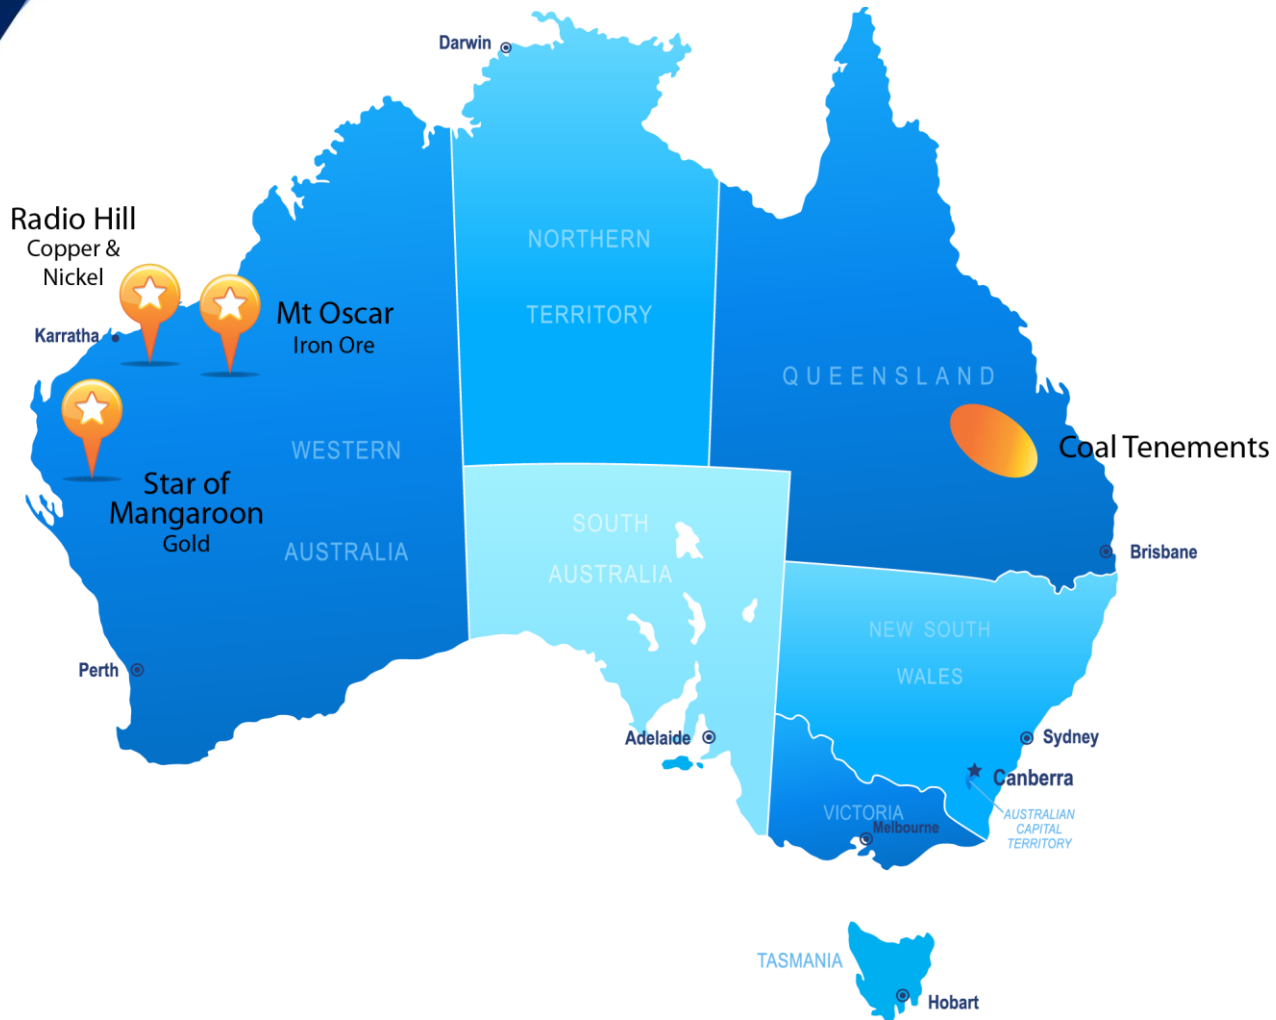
Darwin

Radio Hill
Copper &
Nickel

Karratha

Mt Oscar
Iron Ore

Star of
Mangaroon
Gold

NORTHERN
TERRITORY

QUEENSLAND

Coal Tenements

WESTERN
AUSTRALIA

SOUTH
AUSTRALIA

Brisbane

NEW SOUTH
WALES

Perth

Adelaide

Sydney

Canberra

VICTORIA

Melbourne

AUSTRALIAN
CAPITAL
TERRITORY

TASMANIA

Hobart